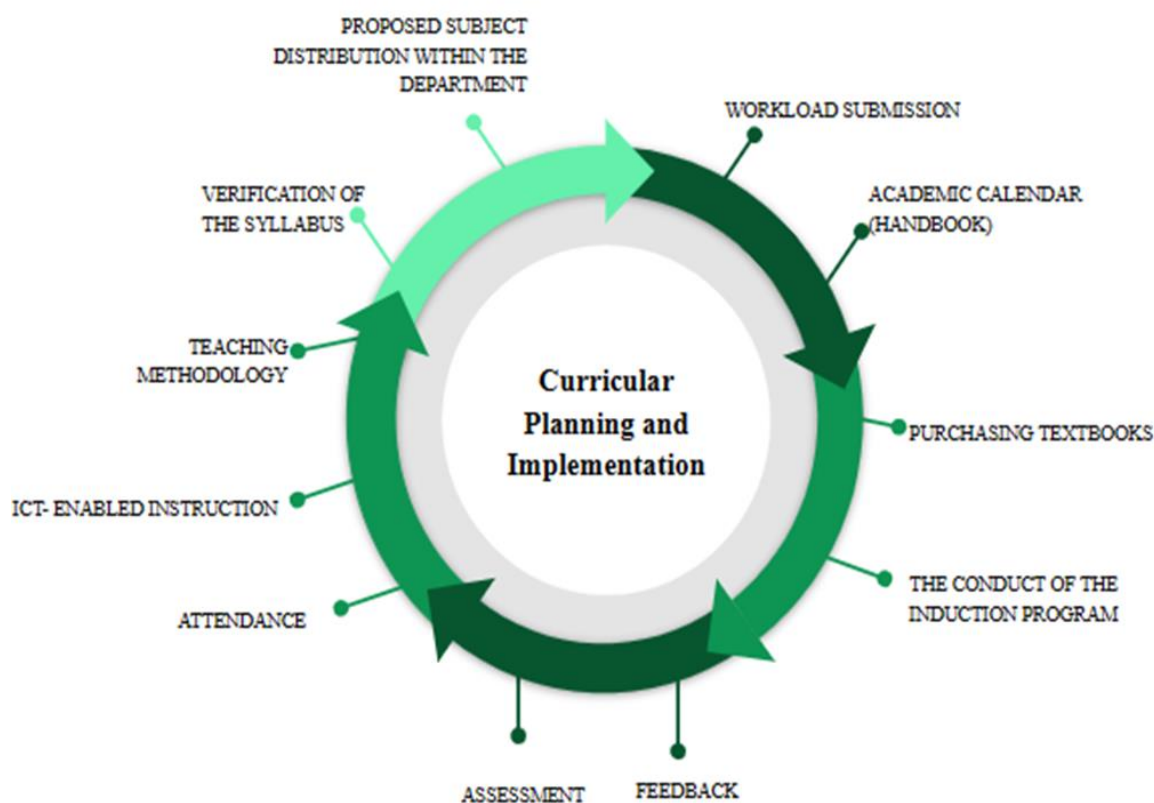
Curricular Planning and Implementation

PROPOSED SUBJECT DISTRIBUTION WITHIN THE DEPARTMENT

WORKLOAD SUBMISSION

ACADEMIC CALENDAR (HANDBOOK)

PURCHASING TEXTBOOKS

THE CONDUCT OF THE INDUCTION PROGRAM

FEEDBACK

ASSESSMENT

ATTENDANCE

ICT- ENABLED INSTRUCTION

TEACHING METHODOLOGY

VERIFICATION OF THE SYLLABUS